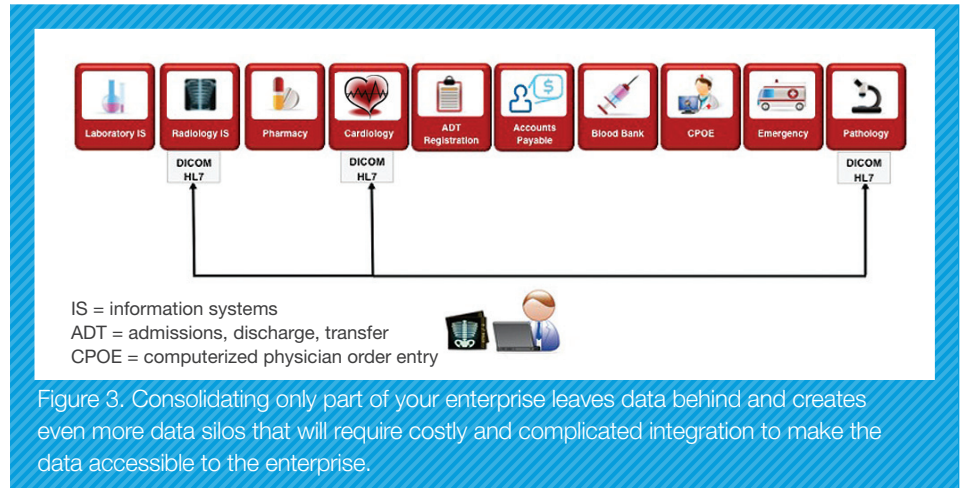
Laboratory IS

Radiology IS

Pharmacy

Cardiology

ADT Registration

Accounts Payable

Blood Bank

CPOE

Emergency

Pathology

DICOM HL7

DICOM HL7

DICOM HL7

IS = information systems
ADT = admissions, discharge, transfer
CPOE = computerized physician order entry

Figure 3. Consolidating only part of your enterprise leaves data behind and creates even more data silos that will require costly and complicated integration to make the data accessible to the enterprise.